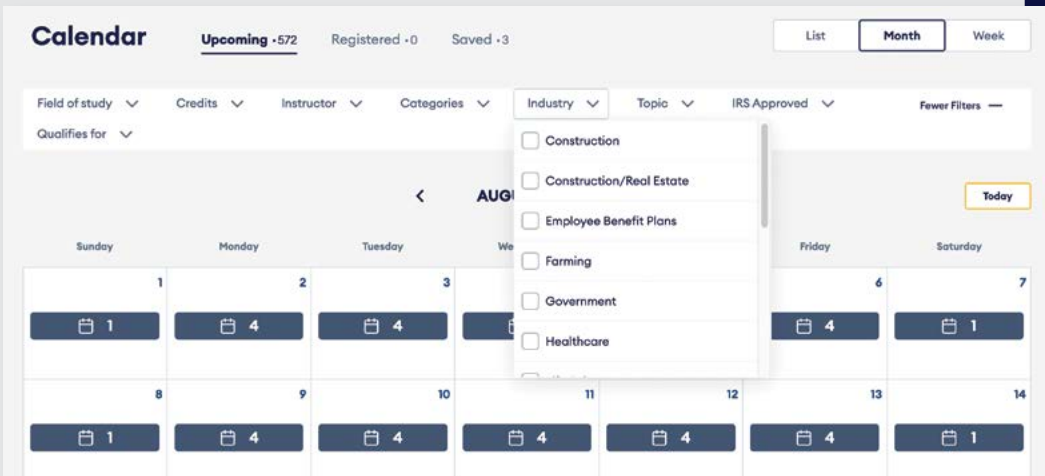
Calendar

Upcoming • 572   Registered • 0   Saved • 3

List   Month   Week

Field of study   Credits   Instructor   Categories   Industry   Topic   IRS Approved   Fewer Filters —

Qualifies for

Construction
Construction/Real Estate
Employee Benefit Plans
Farming
Government
Healthcare
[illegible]

<   AUG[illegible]

Today

| Sunday | Monday | Tuesday | We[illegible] | | Friday | Saturday |
|---|---|---|---|---|---|---|
| 1 | 2 | 3 | | | 6 | 7 |
| 1 | 4 | 4 | | | 4 | 1 |
| 8 | 9 | 10 | 11 | 12 | 13 | 14 |
| 1 | 4 | 4 | 4 | 4 | 4 | 1 |